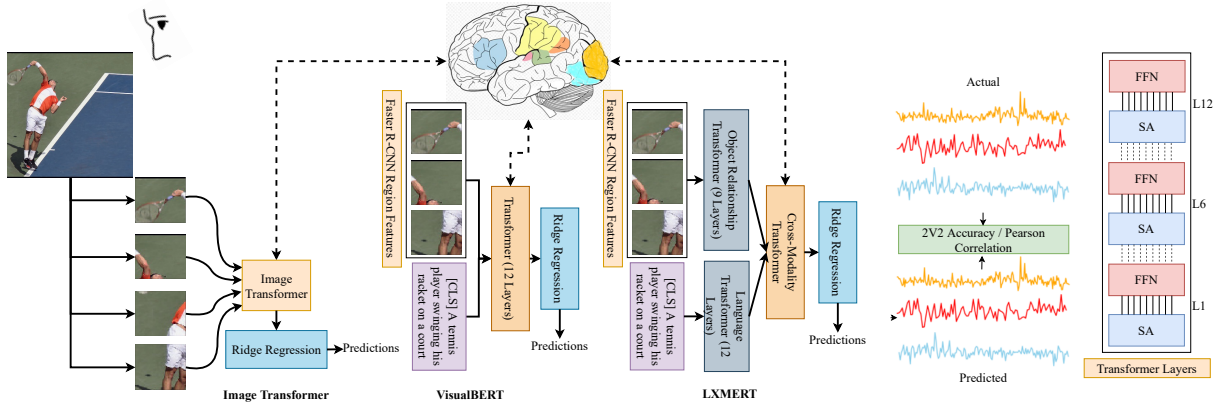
Image Transformer

Ridge Regression

Predictions

Image Transformer

Faster R-CNN Region Features

[CLS] A tennis player swinging his racket on a court

Transformer (12 Layers)

Ridge Regression

Predictions

VisualBERT

Faster R-CNN Region Features

[CLS] A tennis player swinging his racket on a court

Object Relationship Transformer (9 Layers)

Language Transformer (12 Layers)

Cross-Modality Transformer

Ridge Regression

Predictions

LXMERT

Actual

2V2 Accuracy / Pearson Correlation

Predicted

FFN

SA

L12

FFN

SA

L6

FFN

SA

L1

Transformer Layers